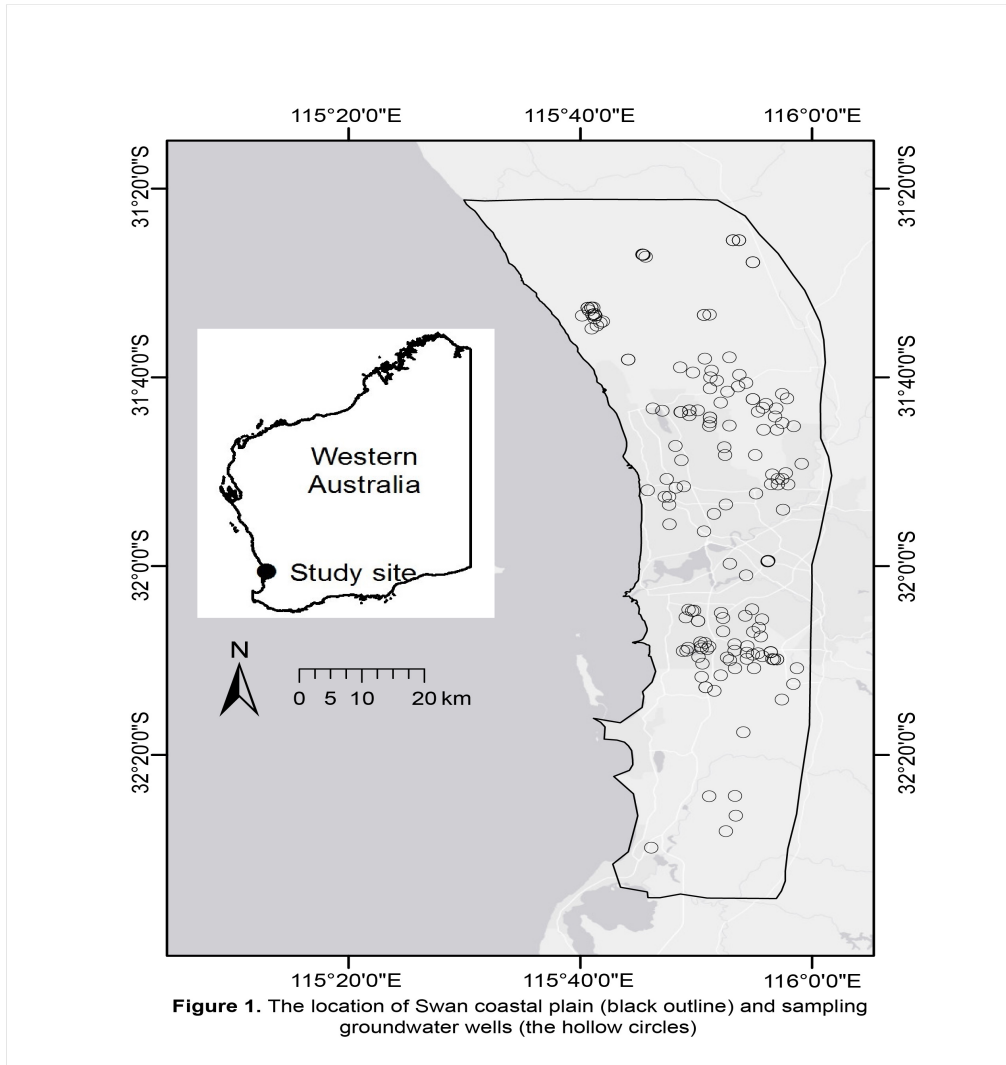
115°20'0"E 115°40'0"E 116°0'0"E

31°20'0"S
31°40'0"S
32°0'0"S
32°20'0"S

31°20'0"S
31°40'0"S
32°0'0"S
32°20'0"S

Western Australia

Study site

N

0 5 10 20 km

115°20'0"E 115°40'0"E 116°0'0"E

**Figure 1.** The location of Swan coastal plain (black outline) and sampling groundwater wells (the hollow circles)